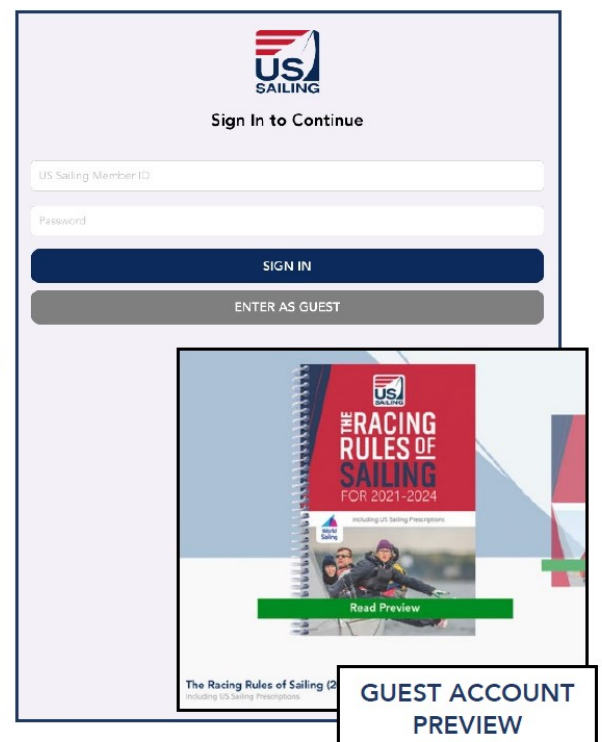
US SAILING

Sign In to Continue

US Sailing Member ID

Password

SIGN IN

ENTER AS GUEST

US SAILING

THE RACING RULES OF SAILING FOR 2021-2024

Including US Sailing Prescriptions

World Sailing

Read Preview

The Racing Rules of Sailing (2

Including US Sailing Prescriptions

GUEST ACCOUNT PREVIEW